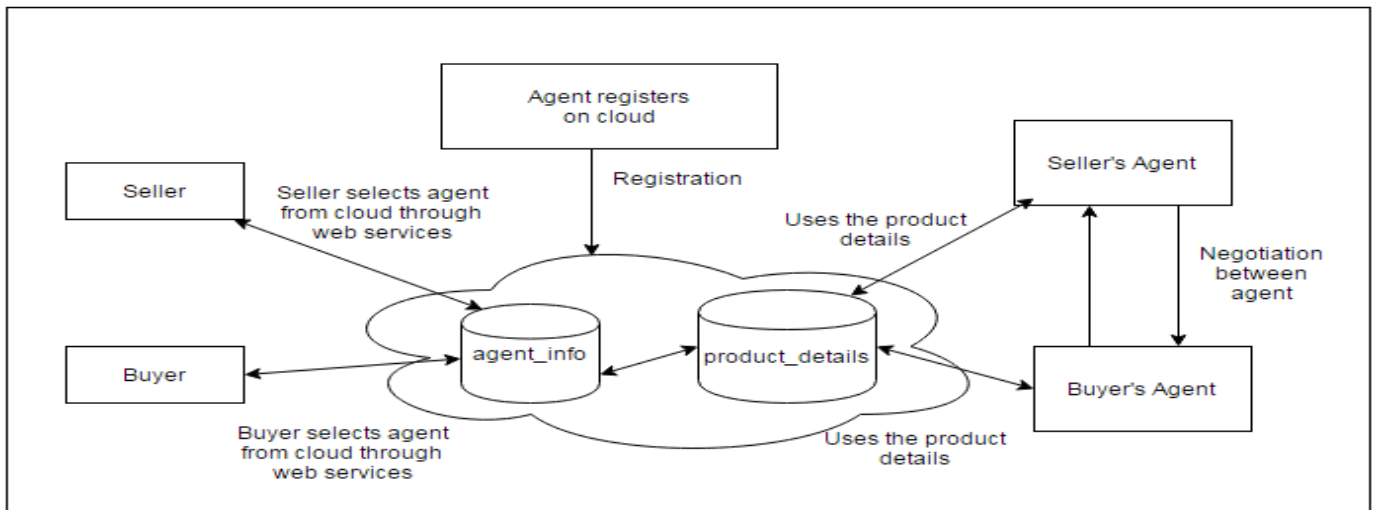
Agent registers on cloud

Registration

Seller's Agent

Seller

Seller selects agent from cloud through web services

Uses the product details

Negotiation between agent

agent_info

product_details

Buyer

Buyer's Agent

Buyer selects agent from cloud through web services

Uses the product details